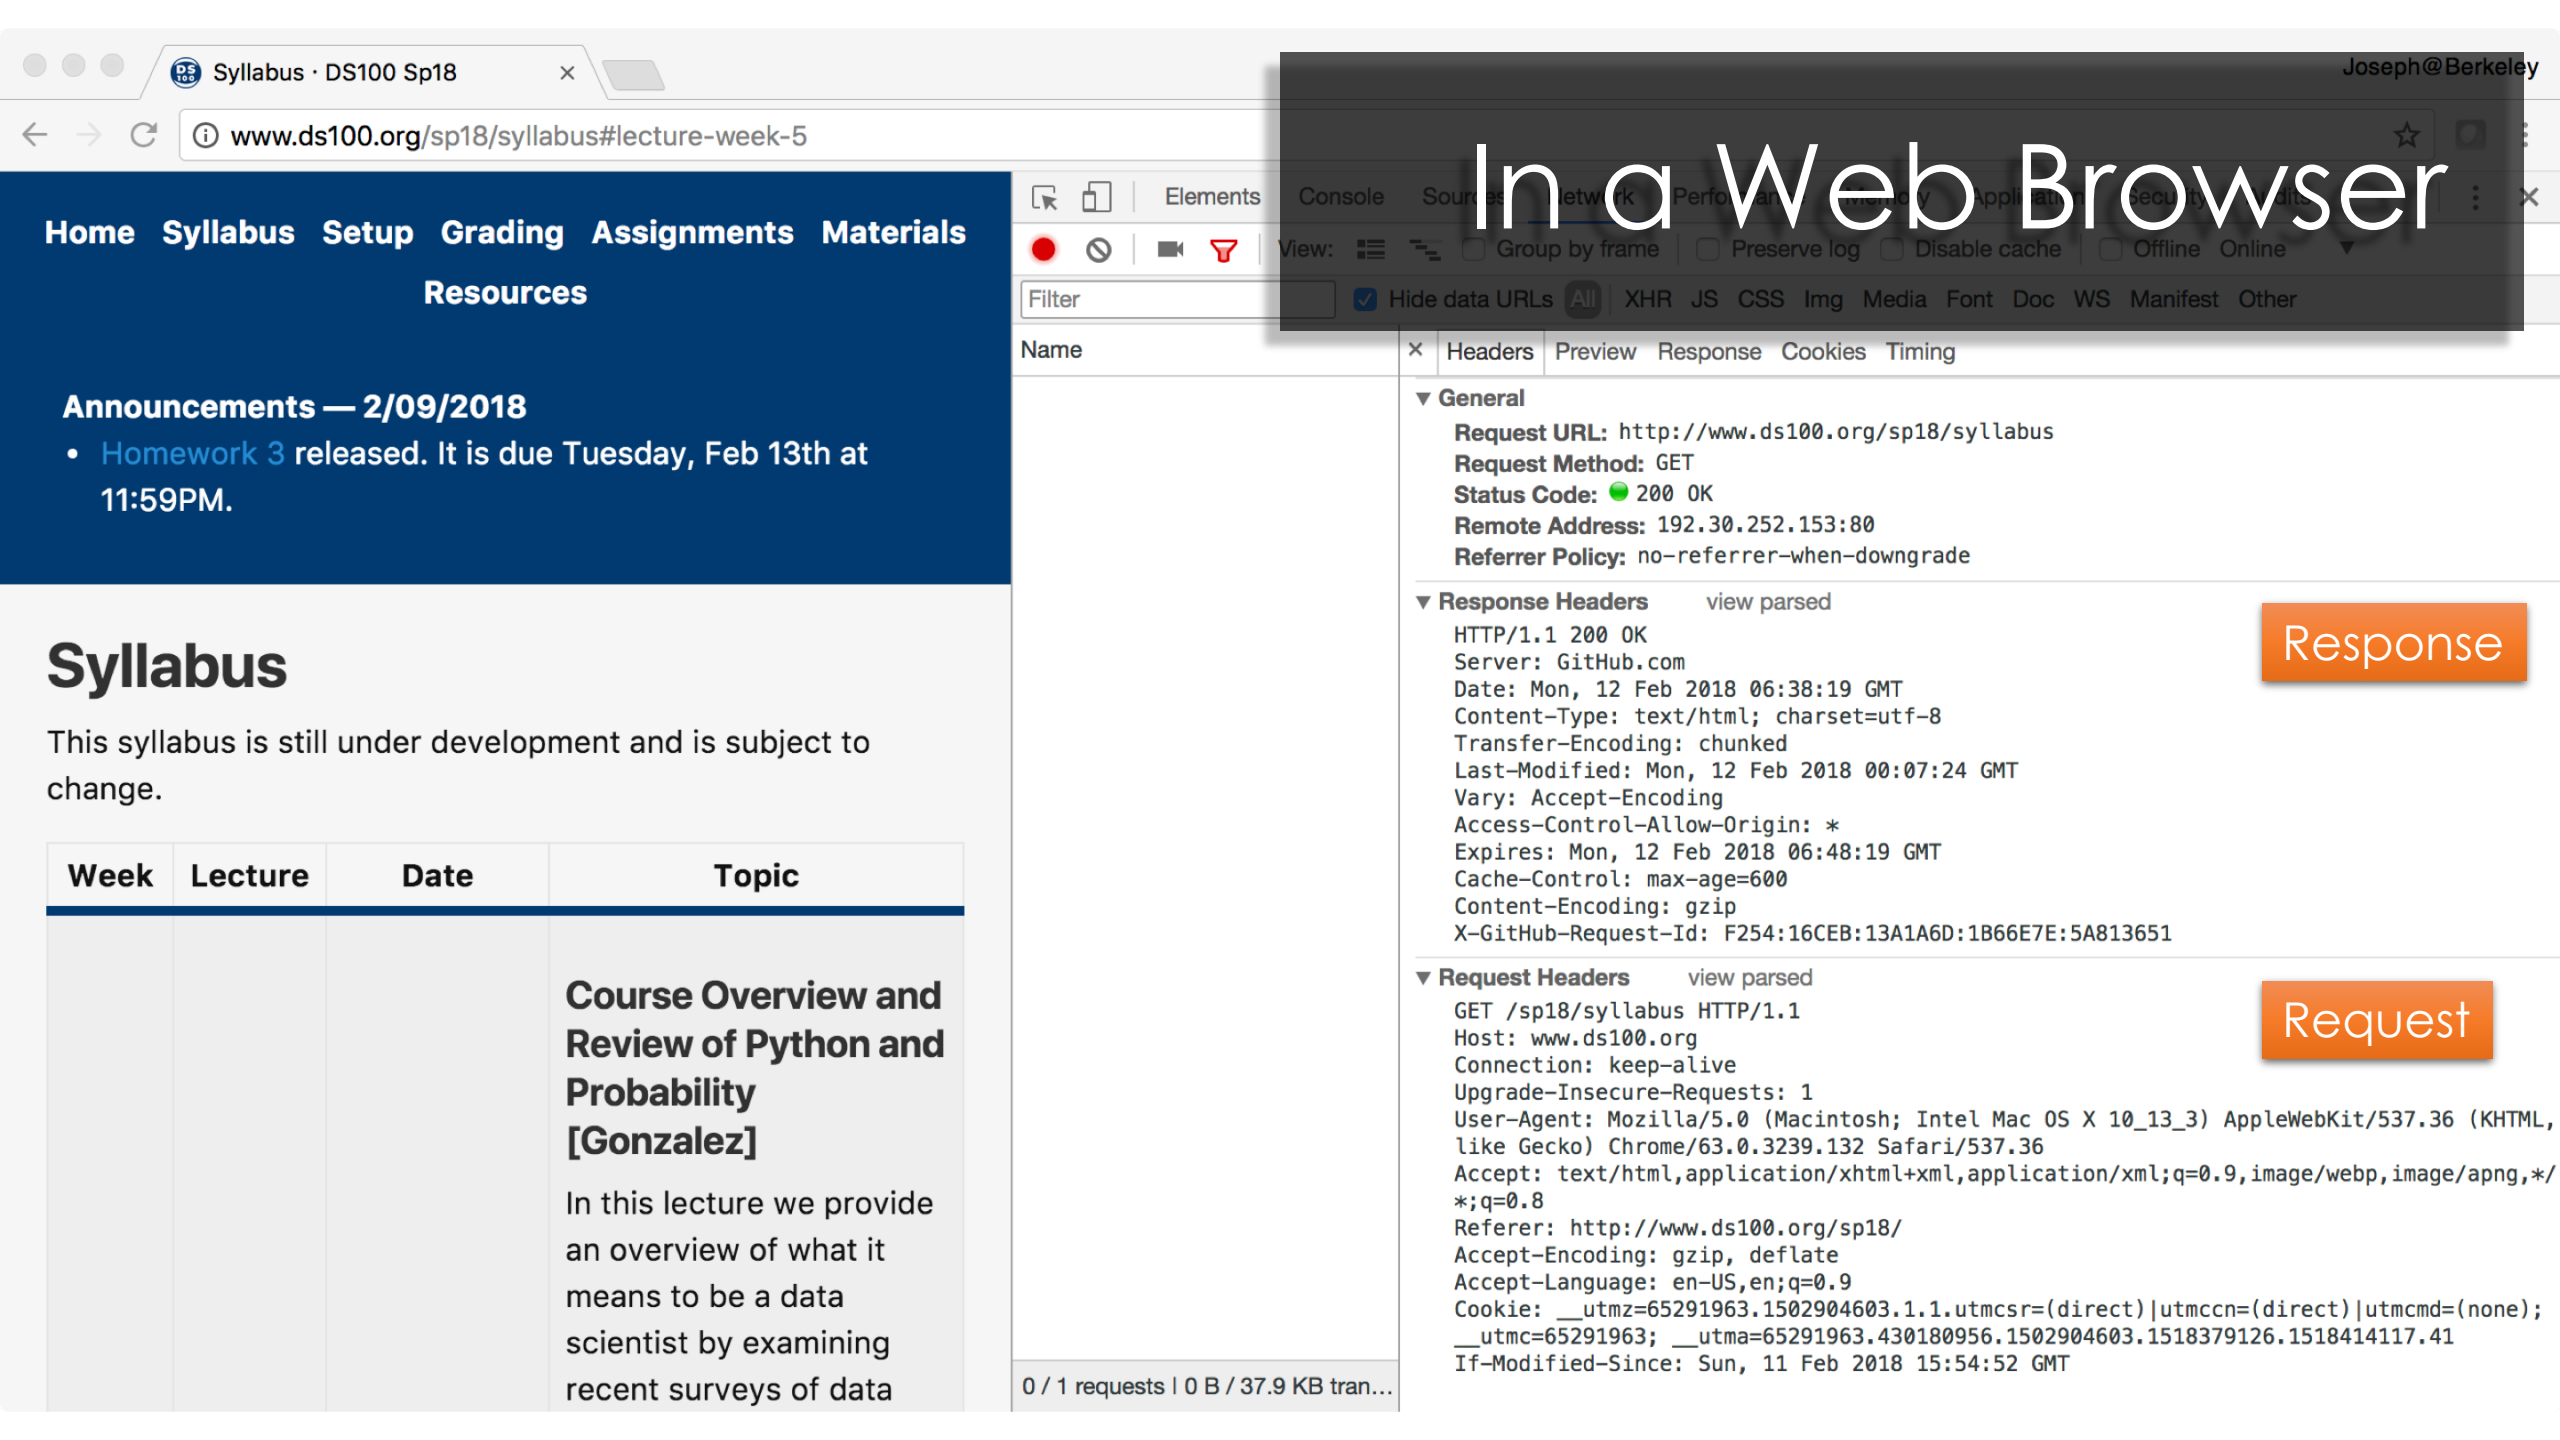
Syllabus · DS100 Sp18

Joseph@Berkeley

www.ds100.org/sp18/syllabus#lecture-week-5

In a Web Browser

Elements Console

View: Group by frame Preserve log Disable cache Offline Online

Filter Hide data URLs All XHR JS CSS Img Media Font Doc WS Manifest Other

Home Syllabus Setup Grading Assignments Materials Resources

Announcements — 2/09/2018

• Homework 3 released. It is due Tuesday, Feb 13th at 11:59PM.

Syllabus

This syllabus is still under development and is subject to change.

| Week | Lecture | Date | Topic |
|---|---|---|---|
| | | | Course Overview and Review of Python and Probability [Gonzalez] In this lecture we provide an overview of what it means to be a data scientist by examining recent surveys of data |

Name

0 / 1 requests | 0 B / 37.9 KB tran...

× Headers Preview Response Cookies Timing

▼ General
Request URL: http://www.ds100.org/sp18/syllabus
Request Method: GET
Status Code: 200 OK
Remote Address: 192.30.252.153:80
Referrer Policy: no-referrer-when-downgrade

▼ Response Headers view parsed
HTTP/1.1 200 OK
Server: GitHub.com
Date: Mon, 12 Feb 2018 06:38:19 GMT
Content-Type: text/html; charset=utf-8
Transfer-Encoding: chunked
Last-Modified: Mon, 12 Feb 2018 00:07:24 GMT
Vary: Accept-Encoding
Access-Control-Allow-Origin: *
Expires: Mon, 12 Feb 2018 06:48:19 GMT
Cache-Control: max-age=600
Content-Encoding: gzip
X-GitHub-Request-Id: F254:16CEB:13A1A6D:1B66E7E:5A813651

Response

▼ Request Headers view parsed
GET /sp18/syllabus HTTP/1.1
Host: www.ds100.org
Connection: keep-alive
Upgrade-Insecure-Requests: 1
User-Agent: Mozilla/5.0 (Macintosh; Intel Mac OS X 10_13_3) AppleWebKit/537.36 (KHTML, like Gecko) Chrome/63.0.3239.132 Safari/537.36
Accept: text/html,application/xhtml+xml,application/xml;q=0.9,image/webp,image/apng,*/*;q=0.8
Referer: http://www.ds100.org/sp18/
Accept-Encoding: gzip, deflate
Accept-Language: en-US,en;q=0.9
Cookie: __utmz=65291963.1502904603.1.1.utmcsr=(direct)|utmccn=(direct)|utmcmd=(none); __utmc=65291963; __utma=65291963.430180956.1502904603.1518379126.1518414117.41
If-Modified-Since: Sun, 11 Feb 2018 15:54:52 GMT

Request